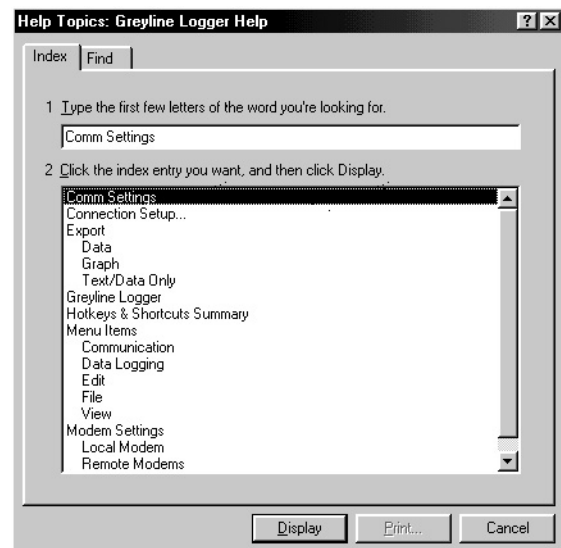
Help Topics: Greyline Logger Help

?
X

Index
Find

1 Type the first few letters of the word you're looking for.

Comm Settings

2 Click the index entry you want, and then click Display.

Comm Settings
Connection Setup...
Export
Data
Graph
Text/Data Only
Greyline Logger
Hotkeys & Shortcuts Summary
Menu Items
Communication
Data Logging
Edit
File
View
Modem Settings
Local Modem
Remote Modems

Display
Print...
Cancel